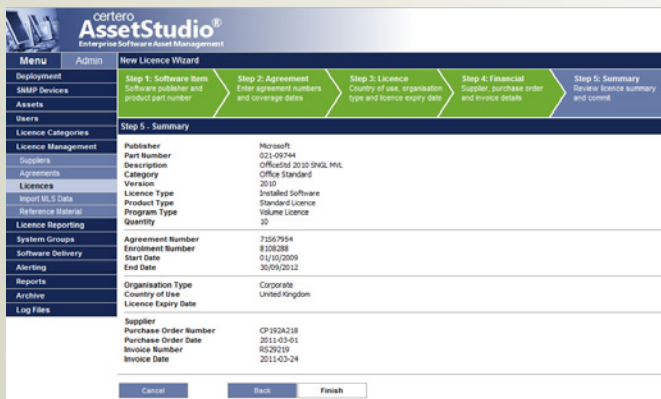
certero
AssetStudio®
Enterprise Software Asset Management

Menu
Admin

Deployment
SNMP Devices
Assets
Users
Licence Categories
Licence Management
Suppliers
Agreements
Licences
Import MLS Data
Reference Material
Licence Reporting
System Groups
Software Delivery
Alerting
Reports
Archive
Log Files

New Licence Wizard

Step 1: Software Item
Software publisher and product part number

Step 2: Agreement
Enter agreement numbers and coverage dates

Step 3: Licence
Country of use, organisation type and licence expiry date

Step 4: Financial
Supplier, purchase order and invoice details

Step 5: Summary
Review licence summary and commit

Step 5 - Summary

| | |
|---|---|
| Publisher | Microsoft |
| Part Number | 021-09744 |
| Description | OfficeStd 2010 SNGL MVL |
| Category | Office Standard |
| Version | 2010 |
| Licence Type | Installed Software |
| Product Type | Standard Licence |
| Program Type | Volume Licence |
| Quantity | 10 |
| Agreement Number | 71567954 |
| Enrolment Number | 8108288 |
| Start Date | 01/10/2009 |
| End Date | 30/09/2012 |
| Organisation Type | Corporate |
| Country of Use | United Kingdom |
| Licence Expiry Date | |
| Supplier | |
| Purchase Order Number | CP192A218 |
| Purchase Order Date | 2011-03-01 |
| Invoice Number | RS29219 |
| Invoice Date | 2011-03-24 |

Cancel
Back
Finish